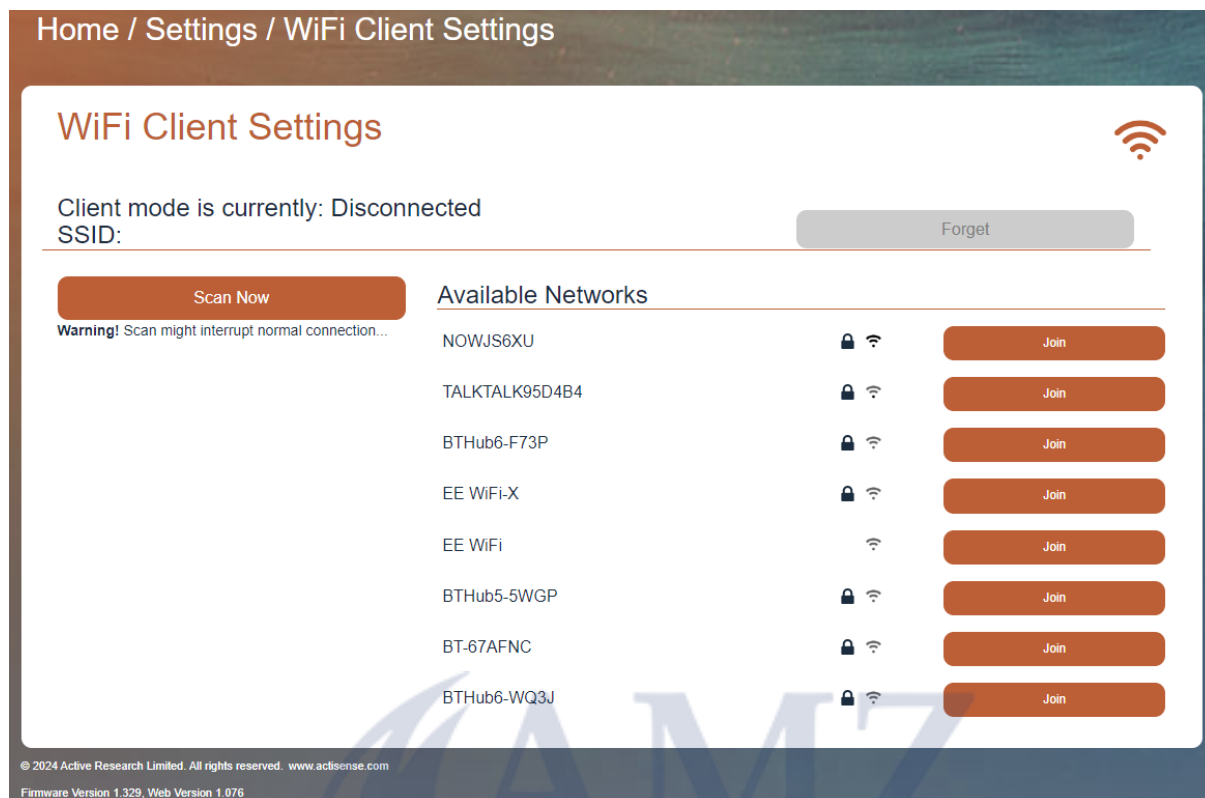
Home / Settings / WiFi Client Settings

WiFi Client Settings

Client mode is currently: Disconnected
SSID:

Forget

Scan Now

**Warning!** Scan might interrupt normal connection...

Available Networks

NOWJS6XU Join

TALKTALK95D4B4 Join

BTHub6-F73P Join

EE WiFi-X Join

EE WiFi Join

BTHub5-5WGP Join

BT-67AFNC Join

BTHub6-WQ3J Join

© 2024 Active Research Limited. All rights reserved. www.actisense.com

Firmware Version 1.329, Web Version 1.076